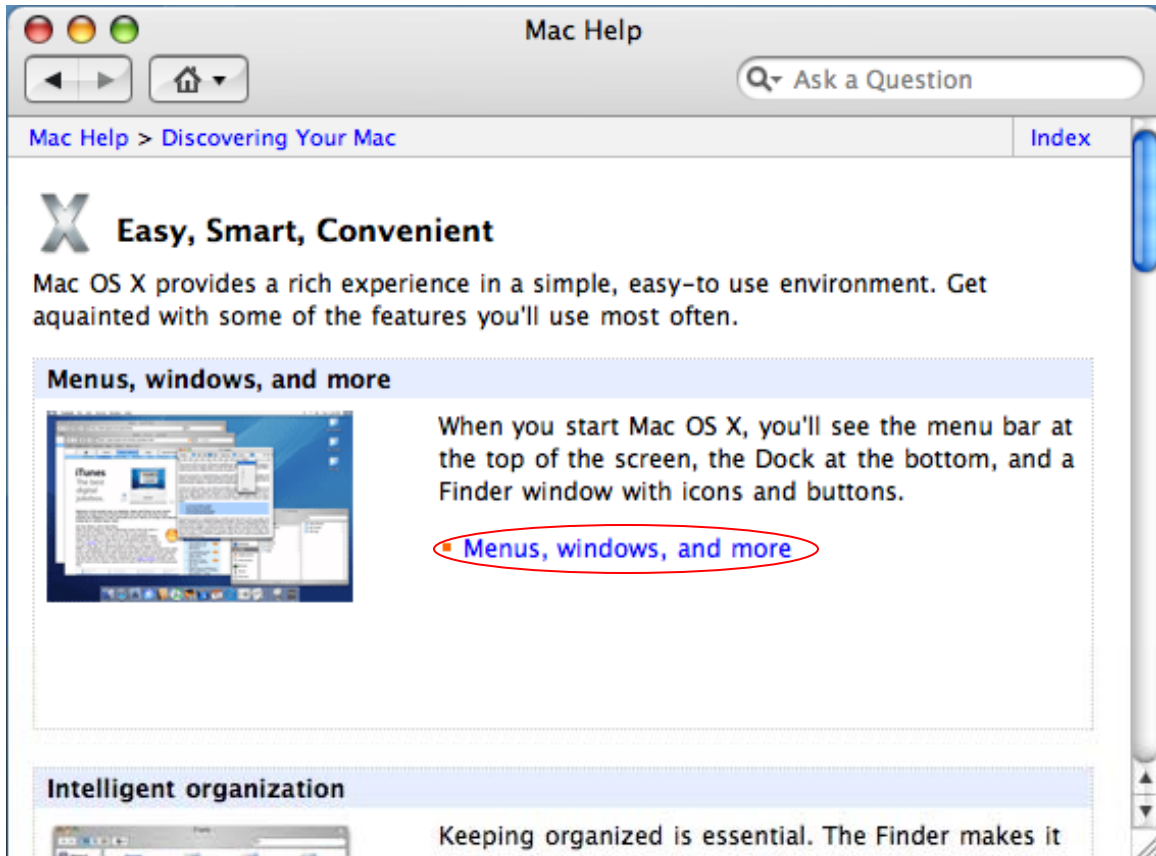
Mac Help

Ask a Question

Mac Help > Discovering Your Mac

Index

Easy, Smart, Convenient

Mac OS X provides a rich experience in a simple, easy-to use environment. Get aquainted with some of the features you'll use most often.

Menus, windows, and more

When you start Mac OS X, you'll see the menu bar at the top of the screen, the Dock at the bottom, and a Finder window with icons and buttons.

Menus, windows, and more

Intelligent organization

Keeping organized is essential. The Finder makes it